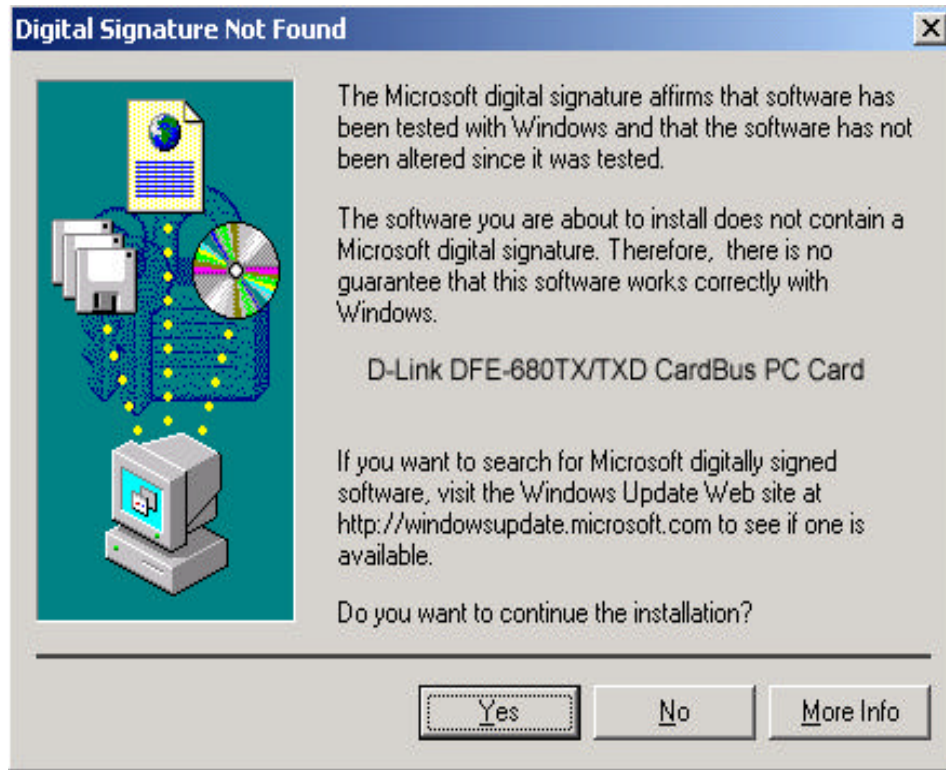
Digital Signature Not Found

×

The Microsoft digital signature affirms that software has been tested with Windows and that the software has not been altered since it was tested.

The software you are about to install does not contain a Microsoft digital signature. Therefore, there is no guarantee that this software works correctly with Windows.

D-Link DFE-680TX/TXD CardBus PC Card

If you want to search for Microsoft digitally signed software, visit the Windows Update Web site at http://windowsupdate.microsoft.com to see if one is available.

Do you want to continue the installation?

Yes

No

More Info